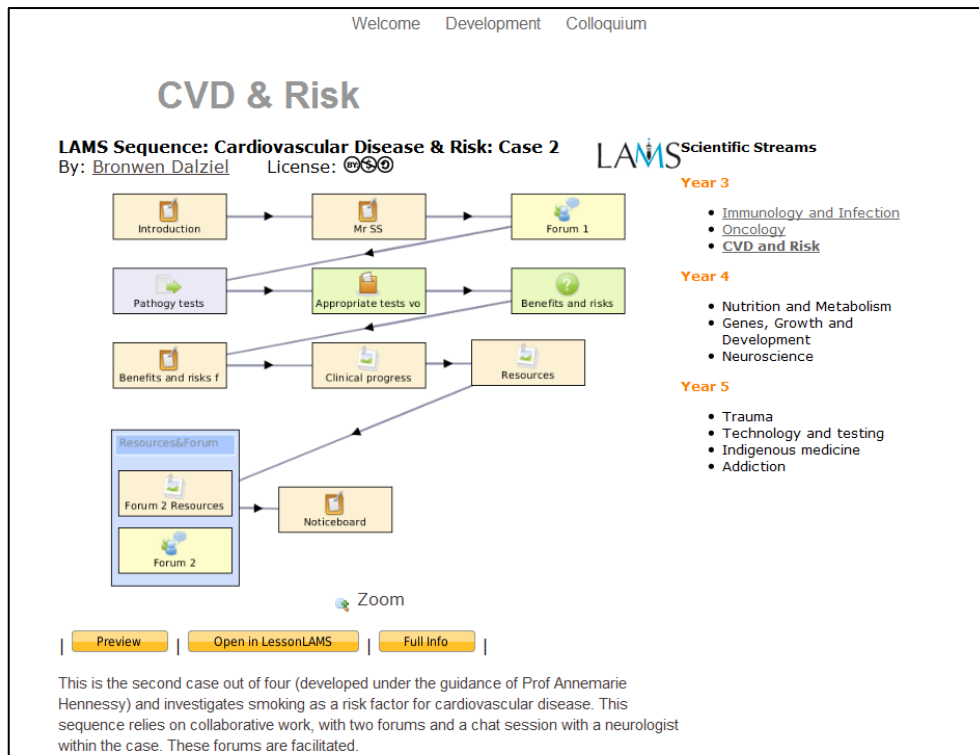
Welcome Development Colloquium

CVD & Risk

LAMS Sequence: Cardiovascular Disease & Risk: Case 2
By: Bronwen Dalziel License:

LAMS

Introduction
Mr SS
Forum 1
Pathogy tests
Appropriate tests vo
Benefits and risks
Benefits and risks f
Clinical progress
Resources
Resources&Forum
Forum 2 Resources
Noticeboard
Forum 2

Zoom

| Preview | Open in LessonLAMS | Full Info |

Scientific Streams

Year 3

- Immunology and Infection
- Oncology
- CVD and Risk

Year 4

- Nutrition and Metabolism
- Genes, Growth and Development
- Neuroscience

Year 5

- Trauma
- Technology and testing
- Indigenous medicine
- Addiction

This is the second case out of four (developed under the guidance of Prof Annemarie Hennessy) and investigates smoking as a risk factor for cardiovascular disease. This sequence relies on collaborative work, with two forums and a chat session with a neurologist within the case. These forums are facilitated.